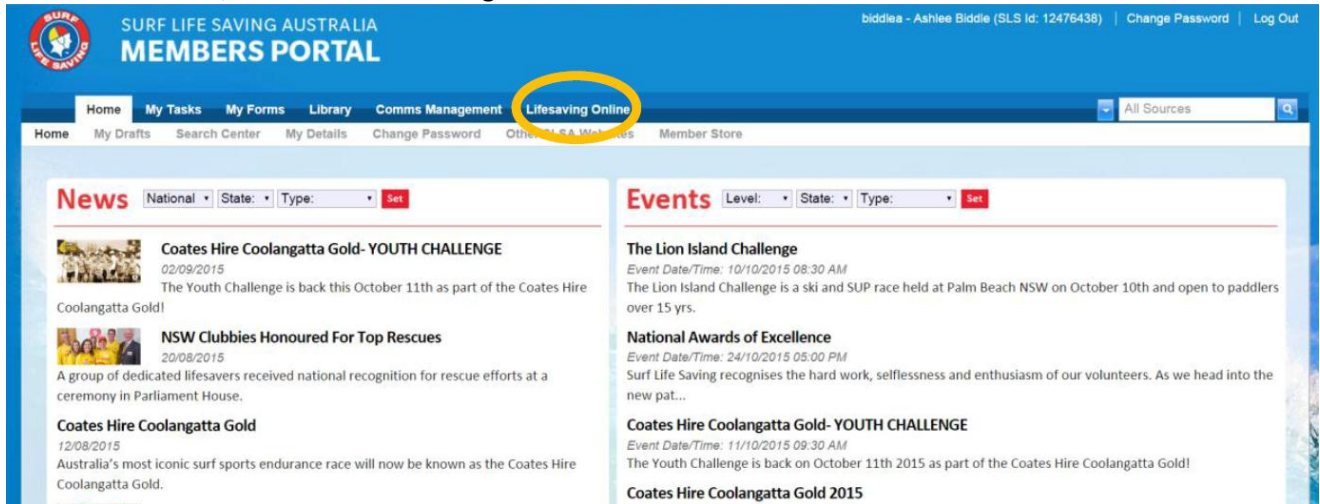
SURF LIFE SAVING

SURF LIFE SAVING AUSTRALIA
MEMBERS PORTAL

biddlea - Ashlee Biddle (SLS Id: 12476438) | Change Password | Log Out

Home My Tasks My Forms Library Comms Management Lifesaving Online

All Sources

Home My Drafts Search Center My Details Change Password Other SLSA Websites Member Store

News National State: Type: Set

Coates Hire Coolangatta Gold- YOUTH CHALLENGE
02/09/2015
The Youth Challenge is back this October 11th as part of the Coates Hire Coolangatta Gold!

NSW Clubbies Honoured For Top Rescues
20/08/2015
A group of dedicated lifesavers received national recognition for rescue efforts at a ceremony in Parliament House.

Coates Hire Coolangatta Gold
12/08/2015
Australia's most iconic surf sports endurance race will now be known as the Coates Hire Coolangatta Gold.

Events Level: State: Type: Set

The Lion Island Challenge
Event Date/Time: 10/10/2015 08:30 AM
The Lion Island Challenge is a ski and SUP race held at Palm Beach NSW on October 10th and open to paddlers over 15 yrs.

National Awards of Excellence
Event Date/Time: 24/10/2015 05:00 PM
Surf Life Saving recognises the hard work, selflessness and enthusiasm of our volunteers. As we head into the new pat...

Coates Hire Coolangatta Gold- YOUTH CHALLENGE
Event Date/Time: 11/10/2015 09:30 AM
The Youth Challenge is back on October 11th 2015 as part of the Coates Hire Coolangatta Gold!

Coates Hire Coolangatta Gold 2015